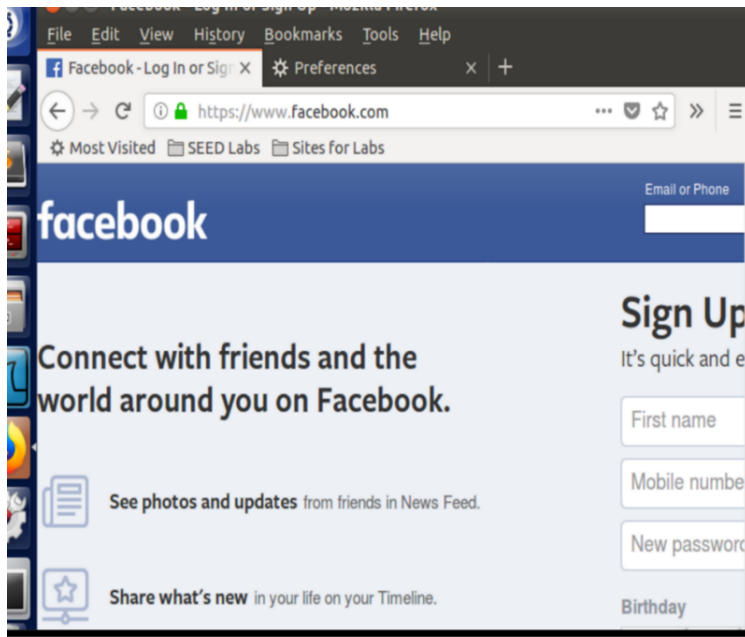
Facebook - Log In or Sign Up - Mozilla Firefox

File Edit View History Bookmarks Tools Help

Facebook - Log In or Sign × Preferences × +

https://www.facebook.com

Most Visited SEED Labs Sites for Labs

facebook

Email or Phone

Connect with friends and the world around you on Facebook.

See photos and updates from friends in News Feed.

Share what's new in your life on your Timeline.

Sign Up

It's quick and e

First name

Mobile numbe

New passwor

Birthday